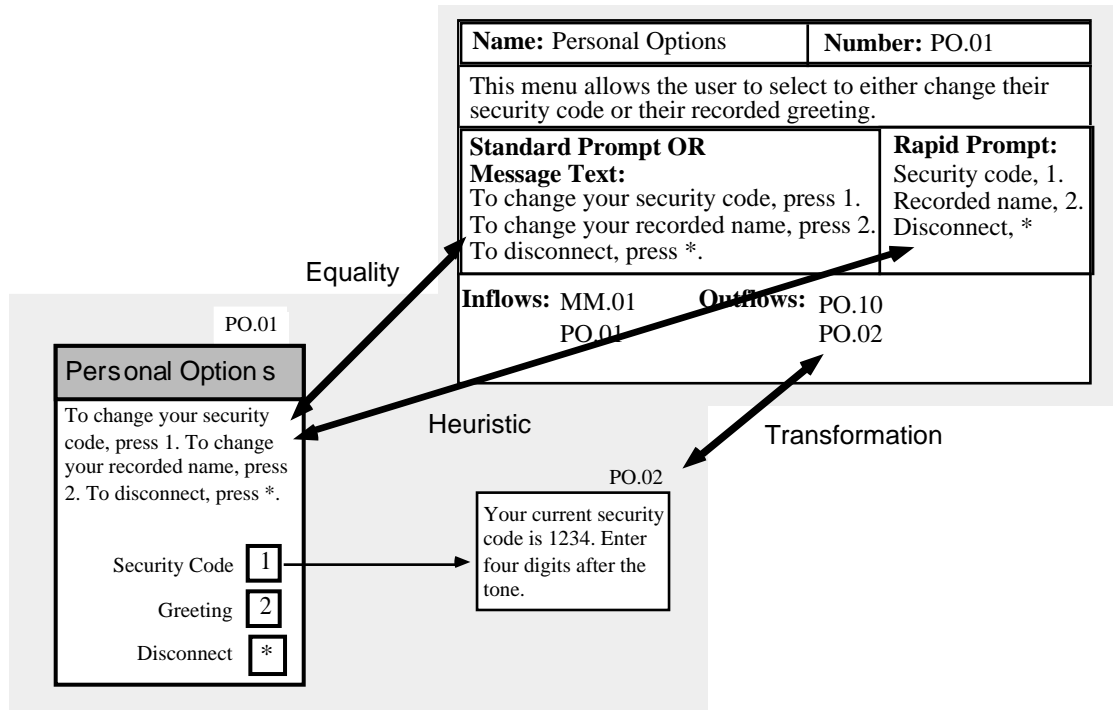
| **Name:** Personal Options | **Number:** PO.01 |
|---|---|

This menu allows the user to select to either change their security code or their recorded greeting.

| **Standard Prompt OR Message Text:** To change your security code, press 1. To change your recorded name, press 2. To disconnect, press *. | **Rapid Prompt:** Security code, 1. Recorded name, 2. Disconnect, * |
|---|---|

**Inflows:** MM.01 PO.01 **Outflows:** PO.10 PO.02

Equality

Heuristic

Transformation

PO.01

Pers onal Option s

To change your security code, press 1. To change your recorded name, press 2. To disconnect, press *.

Security Code 1

Greeting 2

Disconnect *

PO.02

Your current security code is 1234. Enter four digits after the tone.